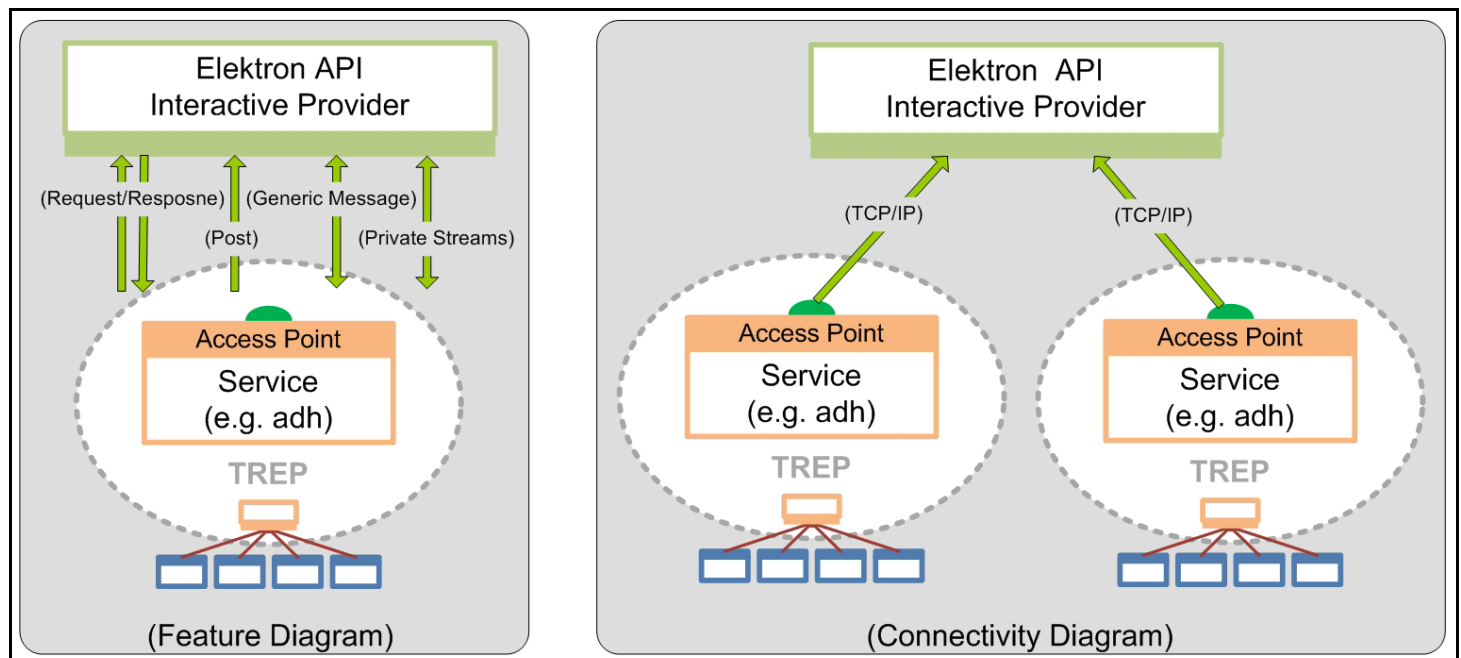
Elektron API
Interactive Provider

(Request/Resposne)

(Post)

(Generic Message)

(Private Streams)

Access Point

Service
(e.g. adh)

TREP

(Feature Diagram)

Elektron API
Interactive Provider

(TCP/IP)

(TCP/IP)

Access Point

Service
(e.g. adh)

TREP

Access Point

Service
(e.g. adh)

TREP

(Connectivity Diagram)